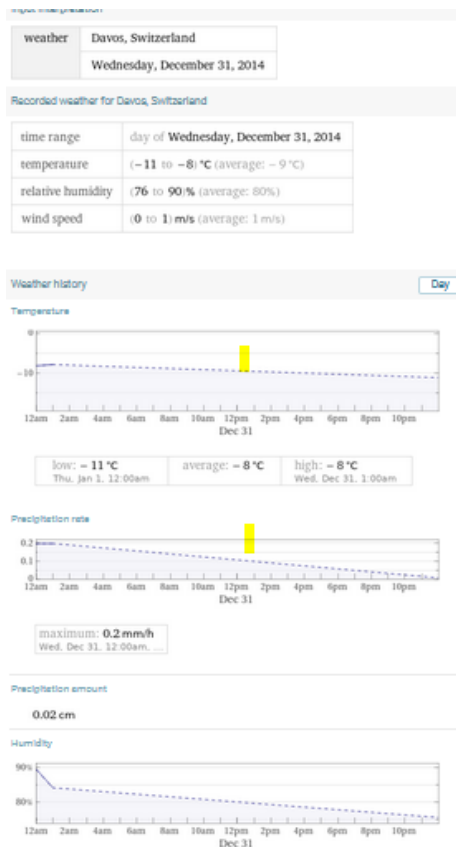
Input interpretation

| weather | Davos, Switzerland |
|---|---|
| | Wednesday, December 31, 2014 |

Recorded weather for Davos, Switzerland

| time range | day of Wednesday, December 31, 2014 |
|---|---|
| temperature | (−11 to −8) °C (average: −9 °C) |
| relative humidity | (76 to 90)% (average: 80%) |
| wind speed | (0 to 1) m/s (average: 1 m/s) |

Weather history

Day

Temperature

0
−10

12am 2am 4am 6am 8am 10am 12pm 2pm 4pm 6pm 8pm 10pm
Dec 31

| low: −11 °C Thu, Jan 1, 12:00am | average: −8 °C | high: −8 °C Wed, Dec 31, 1:00am |
|---|---|---|

Precipitation rate

0.2
0.1
0

12am 2am 4am 6am 8am 10am 12pm 2pm 4pm 6pm 8pm 10pm
Dec 31

maximum: 0.2 mm/h
Wed, Dec 31, 12:00am, ...

Precipitation amount

0.02 cm

Humidity

90%
80%

12am 2am 4am 6am 8am 10am 12pm 2pm 4pm 6pm 8pm 10pm
Dec 31